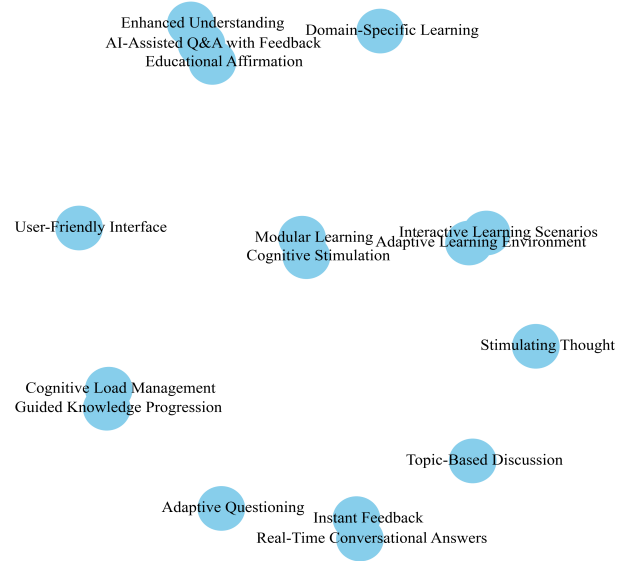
Enhanced Understanding
AI-Assisted Q&A with Feedback
Educational Affirmation

Domain-Specific Learning

User-Friendly Interface

Modular Learning
Cognitive Stimulation

Interactive Learning Scenarios
Adaptive Learning Environment

Stimulating Thought

Cognitive Load Management
Guided Knowledge Progression

Topic-Based Discussion

Adaptive Questioning

Instant Feedback
Real-Time Conversational Answers